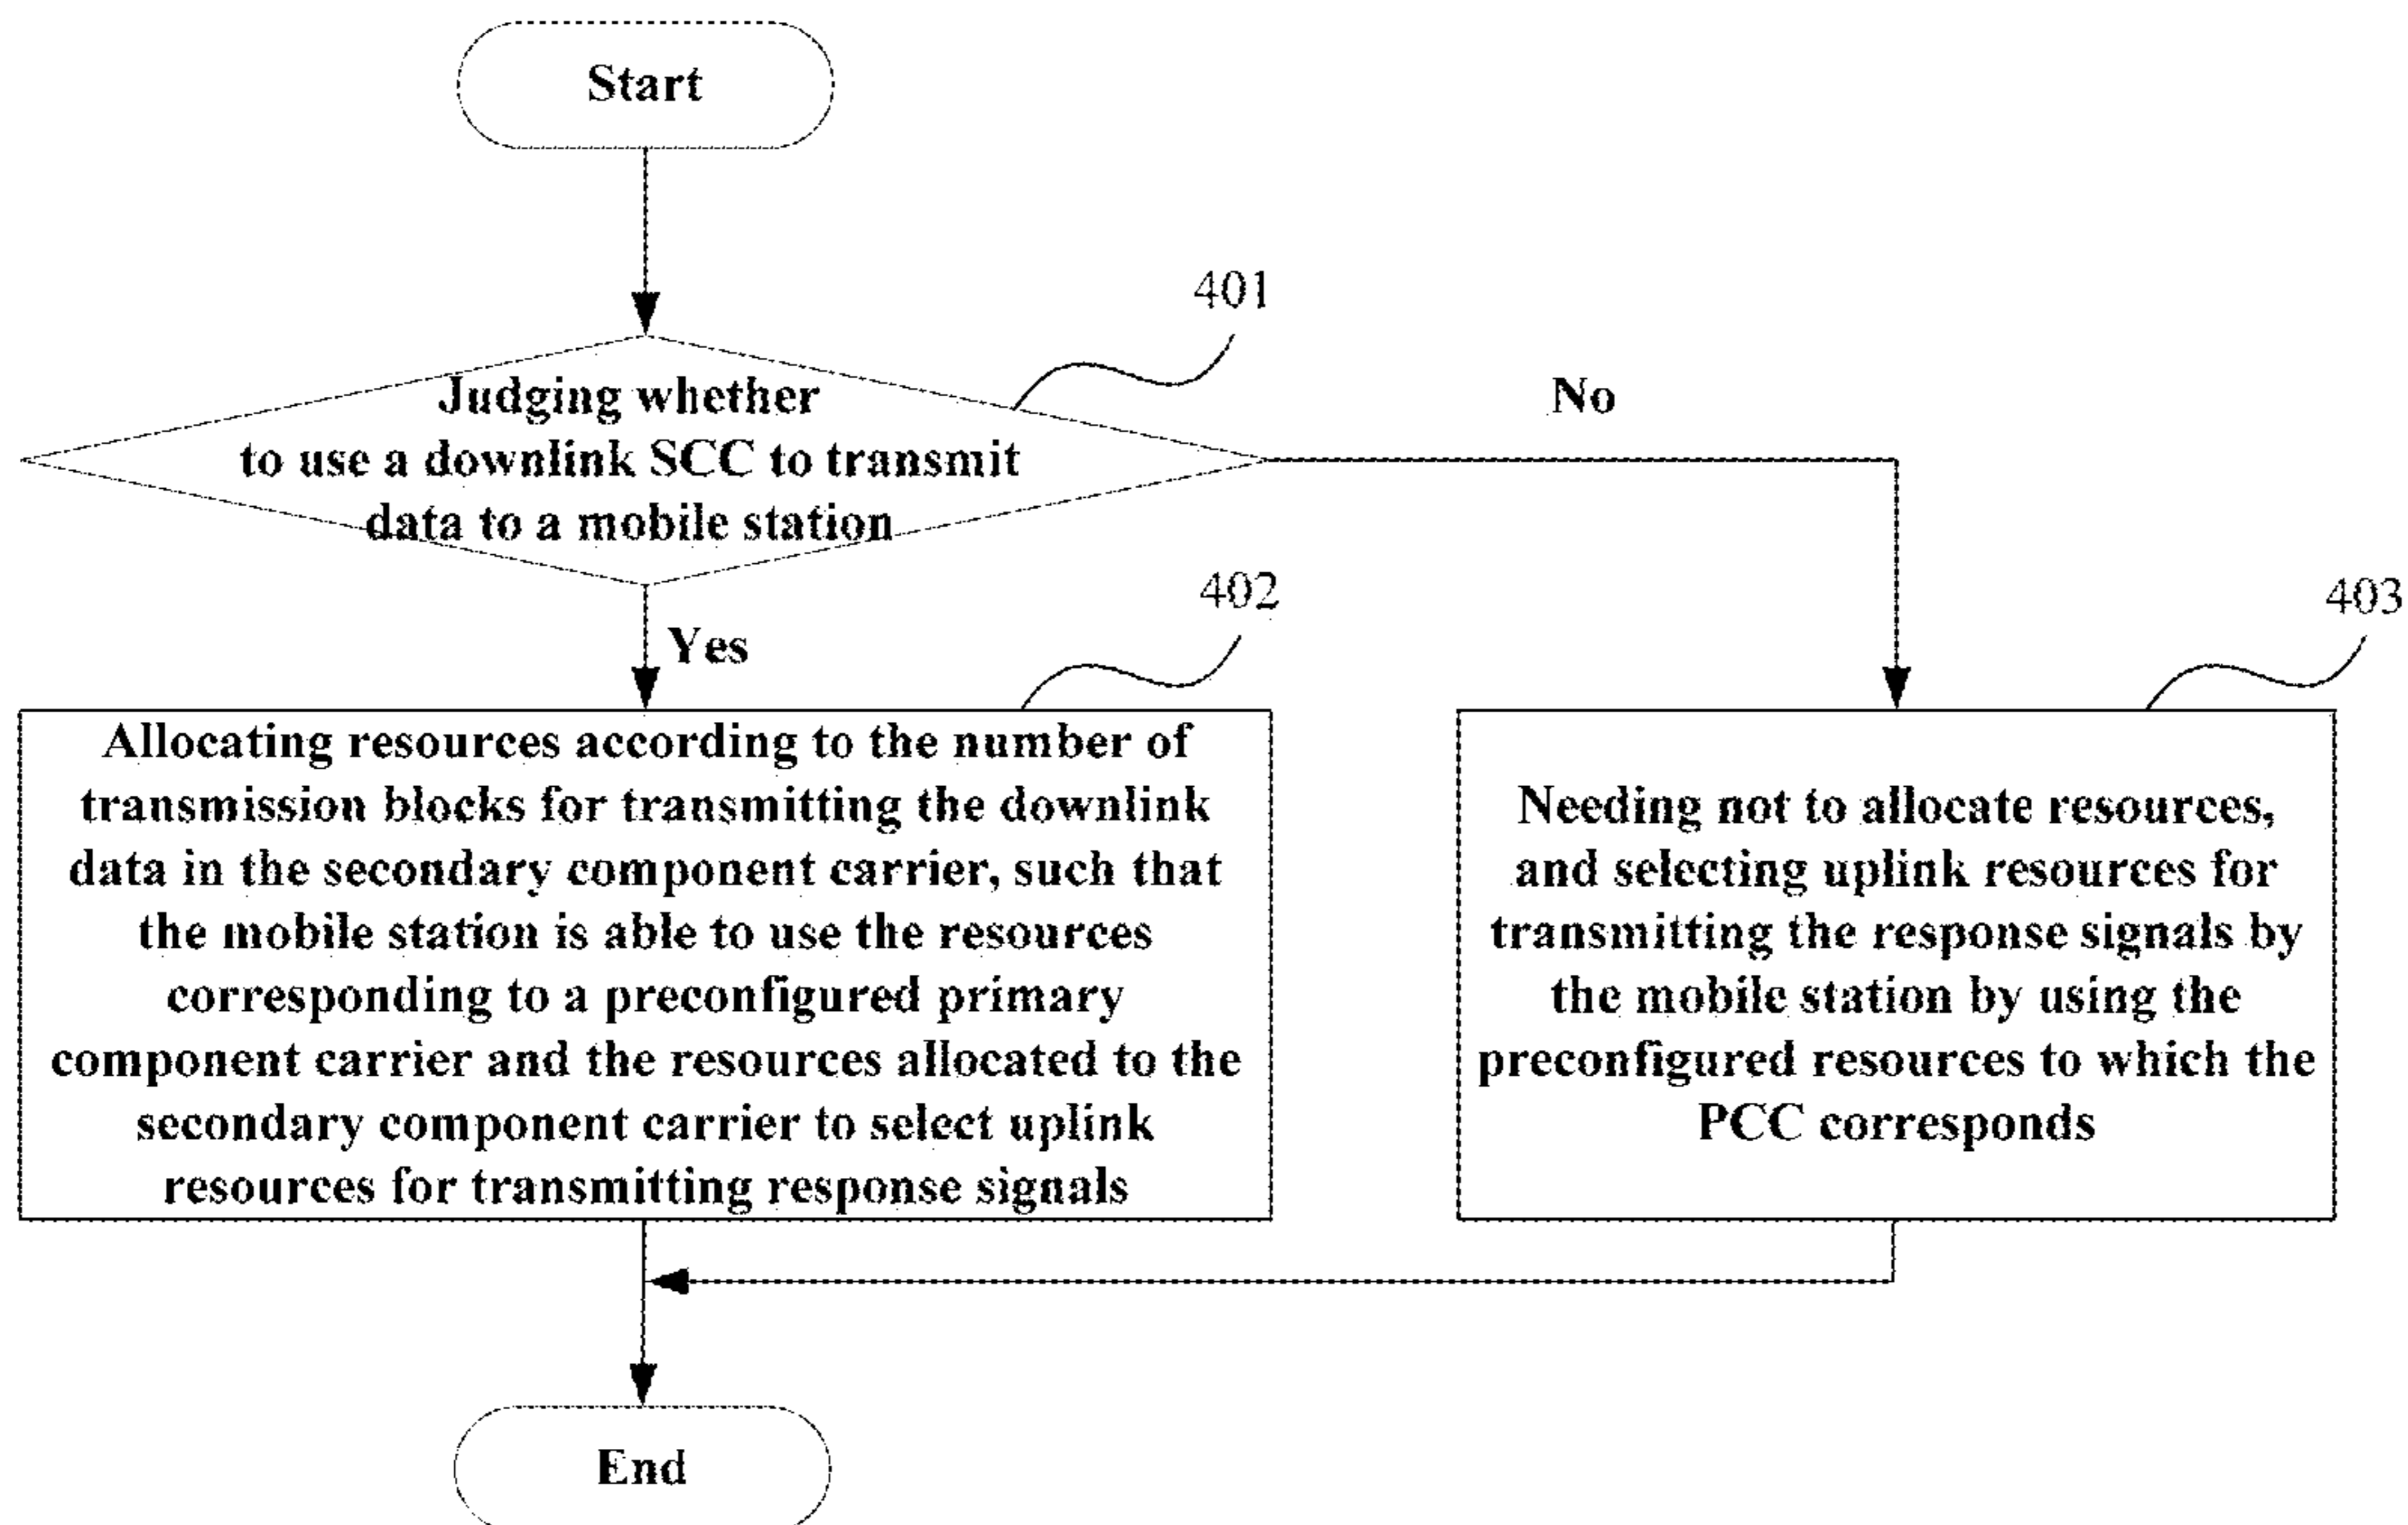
Start

401

Judging whether to use a downlink SCC to transmit data to a mobile station

No

402

Yes

403

Allocating resources according to the number of transmission blocks for transmitting the downlink data in the secondary component carrier, such that the mobile station is able to use the resources corresponding to a preconfigured primary component carrier and the resources allocated to the secondary component carrier to select uplink resources for transmitting response signals

Needing not to allocate resources, and selecting uplink resources for transmitting the response signals by the mobile station by using the preconfigured resources to which the PCC corresponds

End